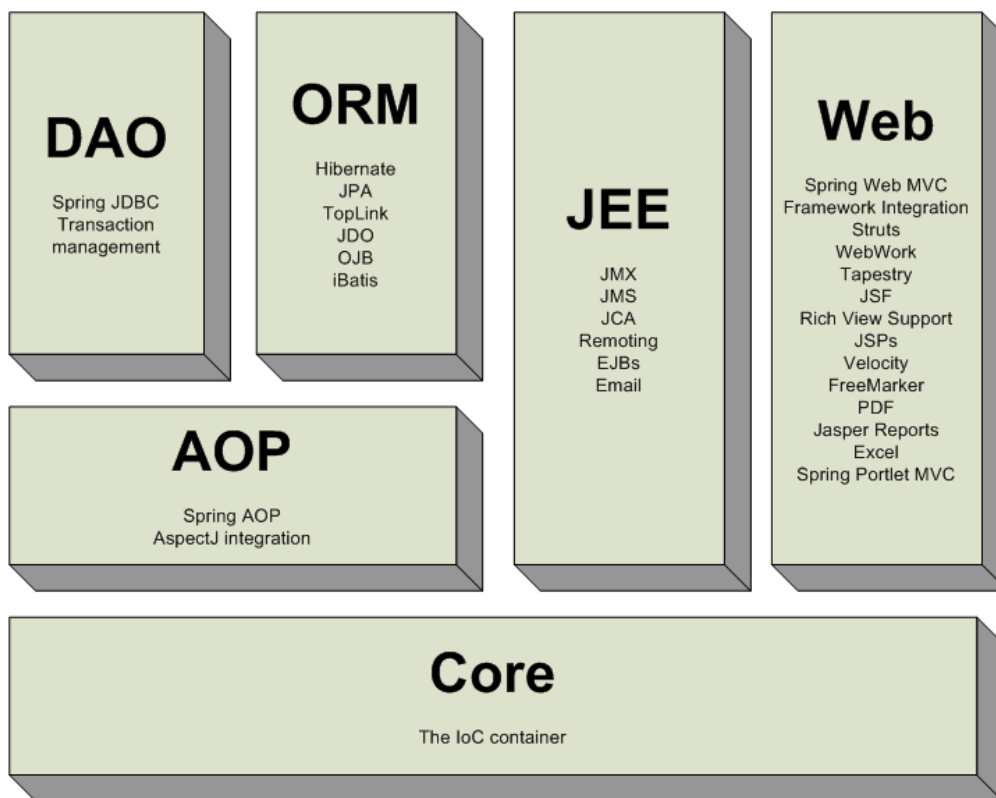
DAO

Spring JDBC
Transaction management

ORM

Hibernate
JPA
TopLink
JDO
OJB
iBatis

JEE

JMX
JMS
JCA
Remoting
EJBs
Email

Web

Spring Web MVC
Framework Integration
Struts
WebWork
Tapestry
JSF
Rich View Support
JSPs
Velocity
FreeMarker
PDF
Jasper Reports
Excel
Spring Portlet MVC

AOP

Spring AOP
AspectJ integration

Core

The IoC container